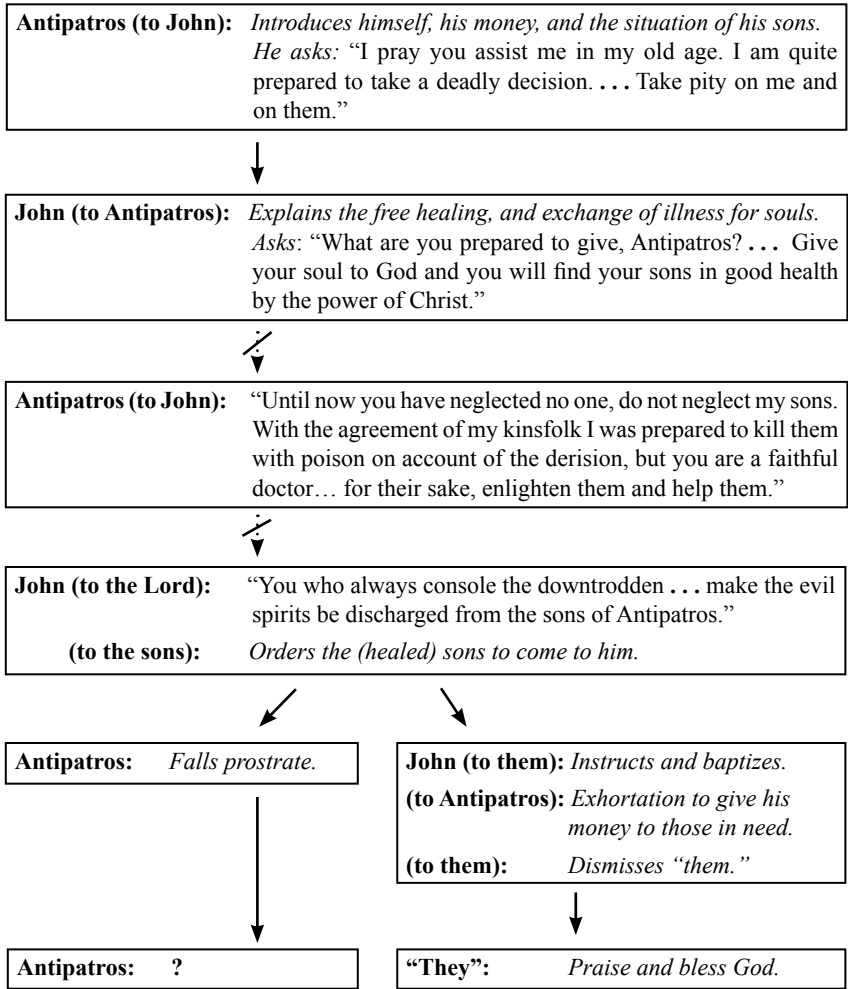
**Antipatros (to John):** *Introduces himself, his money, and the situation of his sons. He asks:* "I pray you assist me in my old age. I am quite prepared to take a deadly decision. . . . Take pity on me and on them."

**John (to Antipatros):** *Explains the free healing, and exchange of illness for souls. Asks*: "What are you prepared to give, Antipatros? . . . Give your soul to God and you will find your sons in good health by the power of Christ."

**Antipatros (to John):** "Until now you have neglected no one, do not neglect my sons. With the agreement of my kinsfolk I was prepared to kill them with poison on account of the derision, but you are a faithful doctor… for their sake, enlighten them and help them."

**John (to the Lord):** "You who always console the downtrodden . . . make the evil spirits be discharged from the sons of Antipatros."

**(to the sons):** *Orders the (healed) sons to come to him.*

**Antipatros:** *Falls prostrate.*

**Antipatros:** ?

**John (to them):** *Instructs and baptizes.*

**(to Antipatros):** *Exhortation to give his money to those in need.*

**(to them):** *Dismisses "them."*

**"They":** *Praise and bless God.*